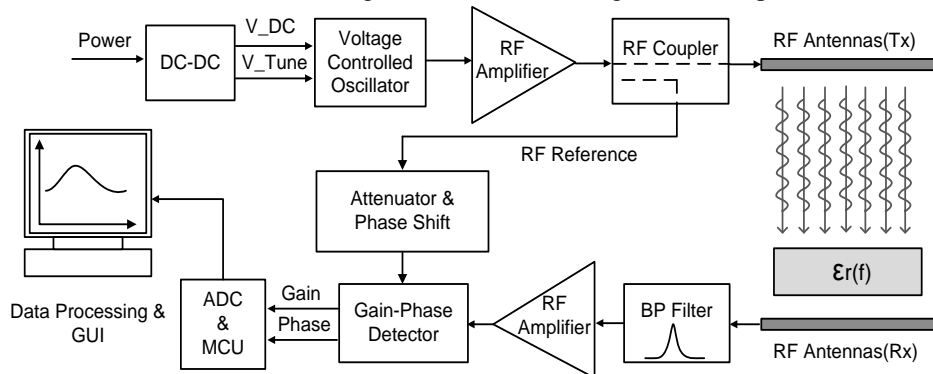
Power

DC-DC

V_DC

V_Tune

Voltage Controlled Oscillator

RF Amplifier

RF Coupler

RF Antennas(Tx)

RF Reference

Attenuator & Phase Shift

$\varepsilon_r(f)$

Data Processing & GUI

ADC & MCU

Gain

Phase

Gain-Phase Detector

RF Amplifier

BP Filter

RF Antennas(Rx)